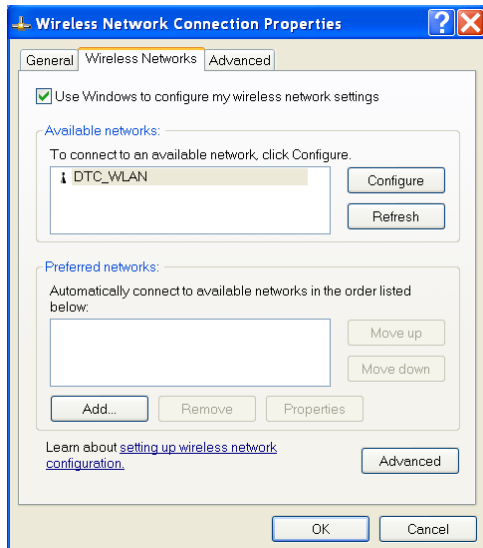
Wireless Network Connection Properties

General | Wireless Networks | Advanced

Use Windows to configure my wireless network settings

Available networks:

To connect to an available network, click Configure.

DTC_WLAN

Configure

Refresh

Preferred networks:

Automatically connect to available networks in the order listed below:

Move up

Move down

Add...

Remove

Properties

Learn about setting up wireless network configuration.

Advanced

OK

Cancel